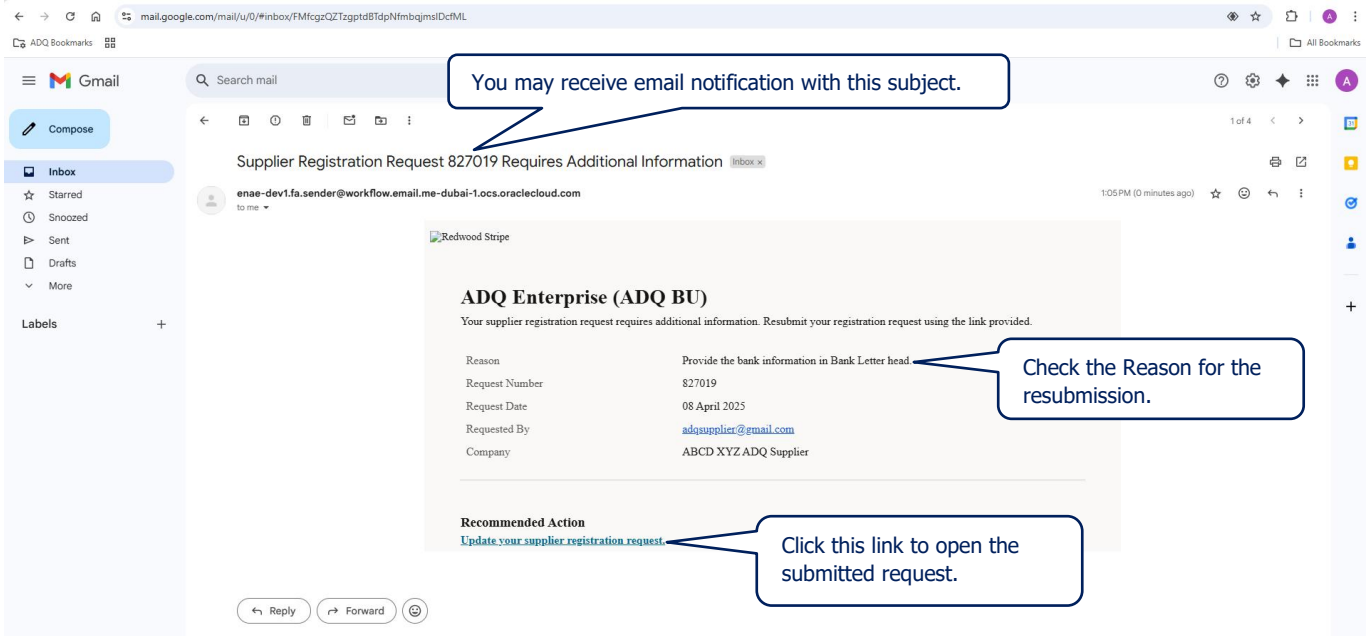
mail.google.com/mail/u/0/#inbox/FMfcgzQZTzgptdBTdpNfmbqjmslDcfML

ADQ Bookmarks

All Bookmarks

Gmail

Search mail

You may receive email notification with this subject.

Compose

Inbox

Starred

Snoozed

Sent

Drafts

More

Labels

1 of 4

Supplier Registration Request 827019 Requires Additional Information Inbox ×

enae-dev1.fa.sender@workflow.email.me-dubai-1.ocs.oraclecloud.com

to me

1:05 PM (0 minutes ago)

Redwood Stripe

ADQ Enterprise (ADQ BU)

Your supplier registration request requires additional information. Resubmit your registration request using the link provided.

| | |
|---|---|
| Reason | Provide the bank information in Bank Letter head. |
| Request Number | 827019 |
| Request Date | 08 April 2025 |
| Requested By | adqsupplier@gmail.com |
| Company | ABCD XYZ ADQ Supplier |

Check the Reason for the resubmission.

Recommended Action

Update your supplier registration request.

Click this link to open the submitted request.

Reply

Forward